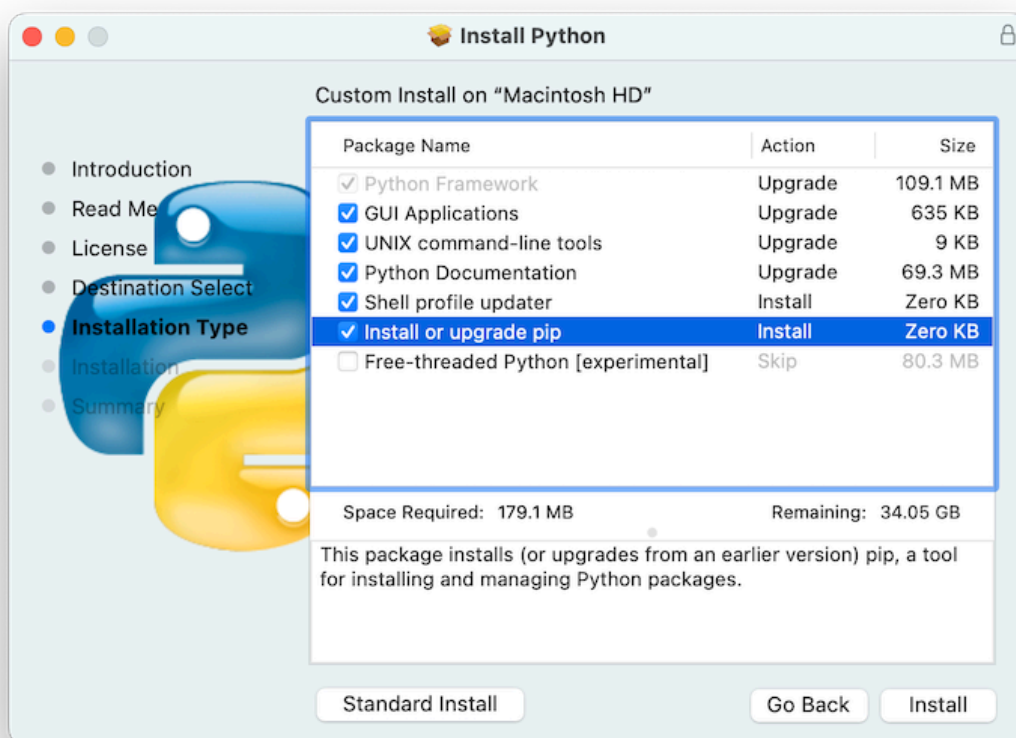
Install Python

Introduction
Read Me
License
Destination Select
Installation Type
Installation
Summary

Custom Install on "Macintosh HD"

| Package Name | Action | Size |
|---|---|---|
| Python Framework | Upgrade | 109.1 MB |
| GUI Applications | Upgrade | 635 KB |
| UNIX command-line tools | Upgrade | 9 KB |
| Python Documentation | Upgrade | 69.3 MB |
| Shell profile updater | Install | Zero KB |
| Install or upgrade pip | Install | Zero KB |
| Free-threaded Python [experimental] | Skip | 80.3 MB |

Space Required: 179.1 MB Remaining: 34.05 GB

This package installs (or upgrades from an earlier version) pip, a tool for installing and managing Python packages.

Standard Install
Go Back
Install